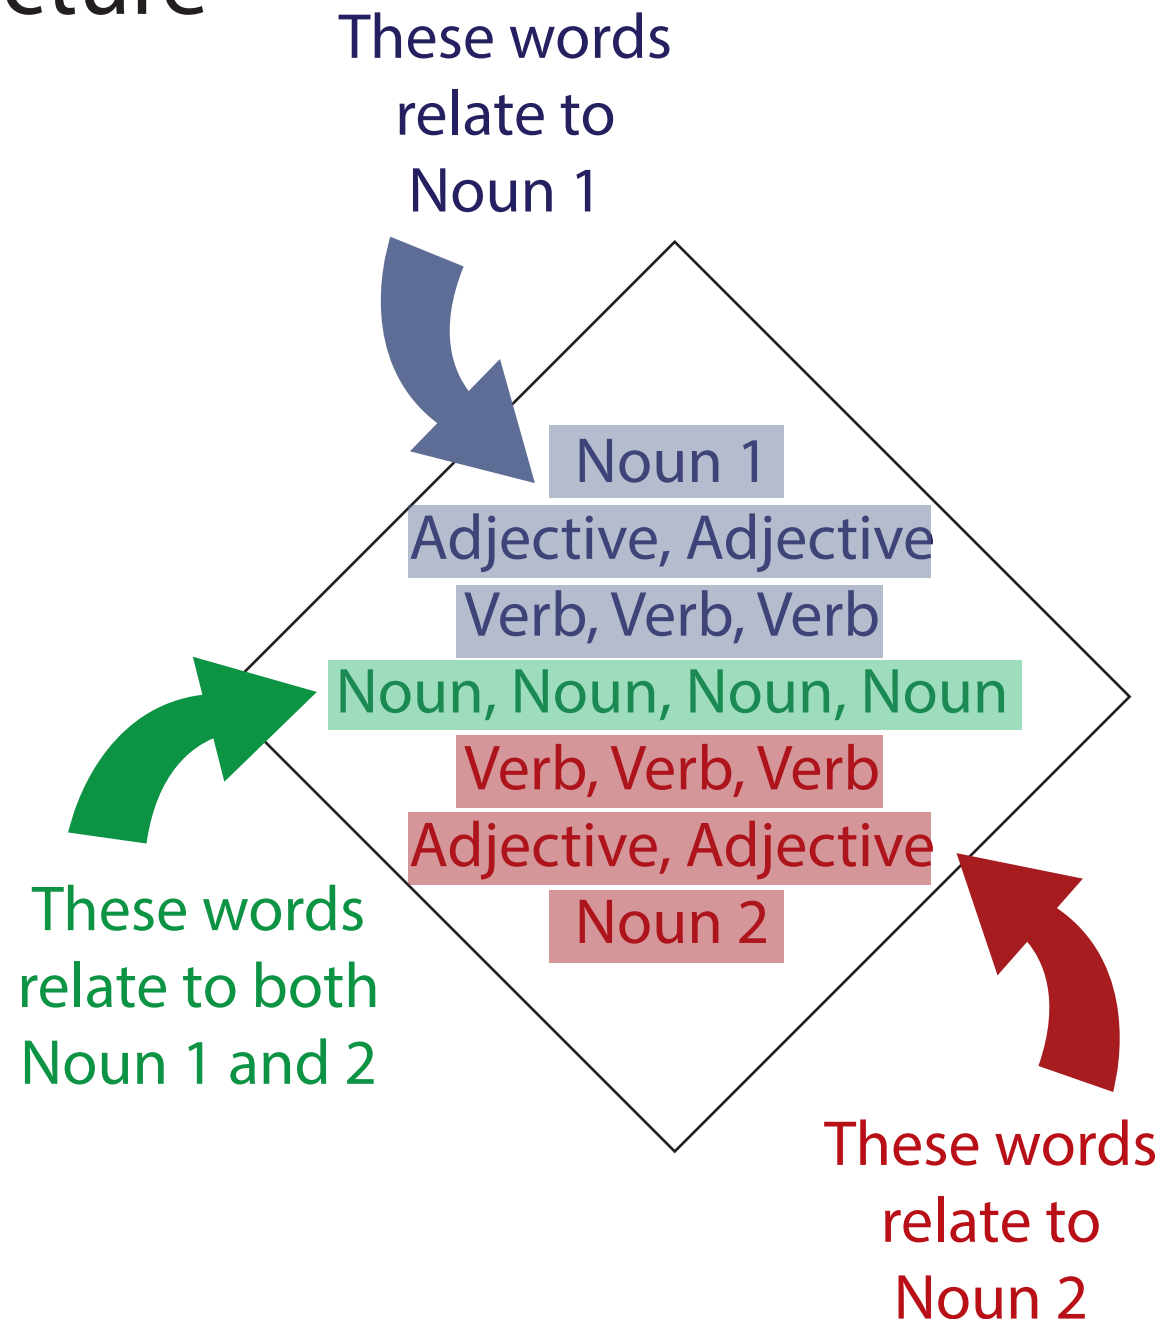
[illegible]

These words relate to Noun 1

Noun 1
Adjective, Adjective
Verb, Verb, Verb
Noun, Noun, Noun, Noun
Verb, Verb, Verb
Adjective, Adjective
Noun 2

These words relate to both Noun 1 and 2

These words relate to Noun 2